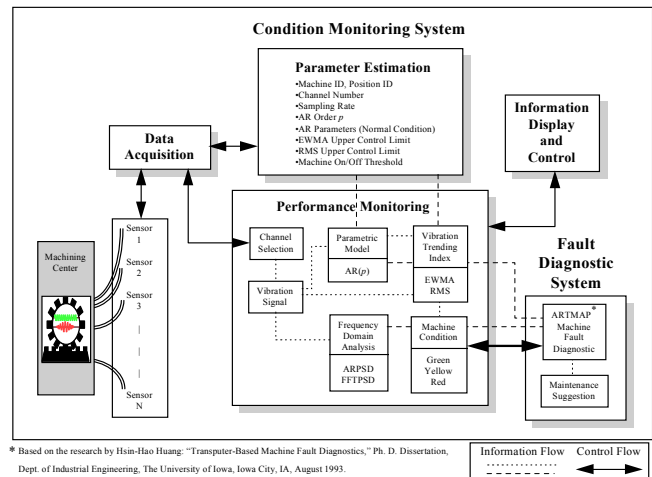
Condition Monitoring System

Parameter Estimation
•Machine ID, Position ID
•Channel Number
•Sampling Rate
•AR Order $p$
•AR Parameters (Normal Condition)
•EWMA Upper Control Limit
•RMS Upper Control Limit
•Machine On/Off Threshold

Information Display and Control

Data Acquisition

Performance Monitoring

Machining Center

Sensor 1
Sensor 2
Sensor 3
|
|
|
Sensor N

Channel Selection

Parametric Model

AR($p$)

Vibration Trending Index

EWMA RMS

Vibration Signal

Frequency Domain Analysis

ARPSD FFTPSD

Machine Condition

Green Yellow Red

Fault Diagnostic System

ARTMAP* Machine Fault Diagnostic

Maintenance Suggestion

* Based on the research by Hsin-Hao Huang: "Transputer-Based Machine Fault Diagnostics," Ph. D. Dissertation, Dept. of Industrial Engineering, The University of Iowa, Iowa City, IA, August 1993.

Information Flow Control Flow